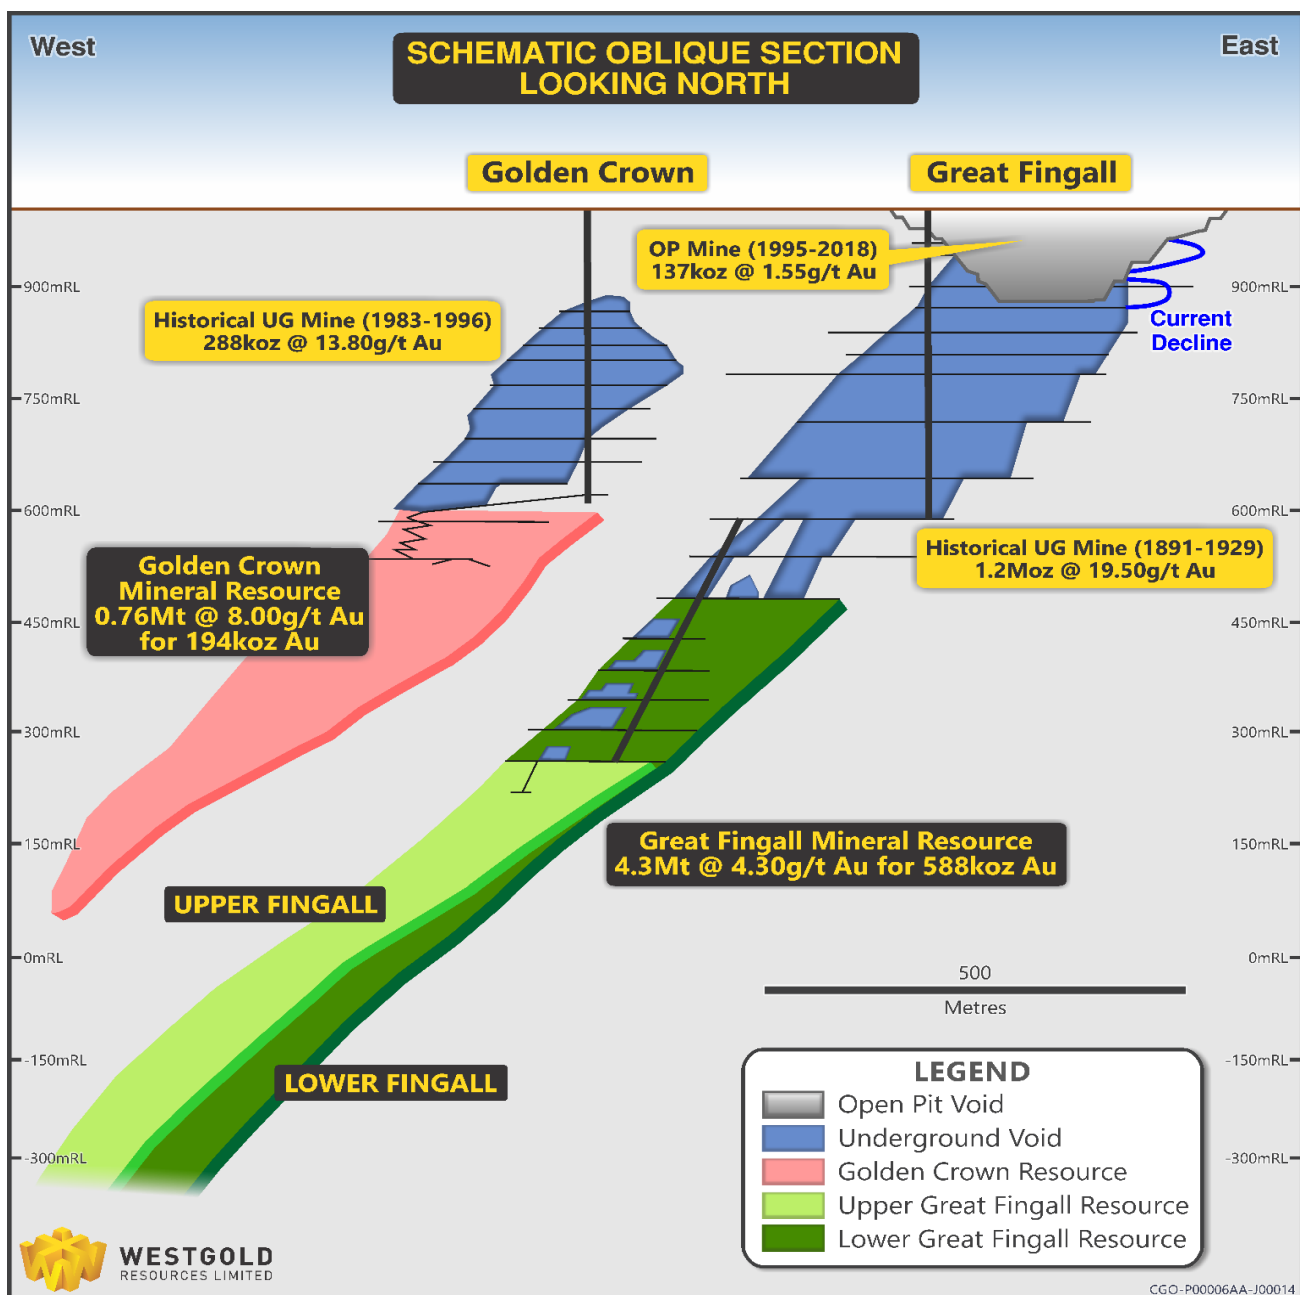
West

SCHEMATIC OBLIQUE SECTION LOOKING NORTH

East

Golden Crown

Great Fingall

OP Mine (1995-2018)
137koz @ 1.55g/t Au

900mRL

900mRL

Historical UG Mine (1983-1996)
288koz @ 13.80g/t Au

Current Decline

750mRL

750mRL

600mRL

600mRL

Historical UG Mine (1891-1929)
1.2Moz @ 19.50g/t Au

Golden Crown Mineral Resource
0.76Mt @ 8.00g/t Au for 194koz Au

450mRL

450mRL

300mRL

300mRL

150mRL

150mRL

Great Fingall Mineral Resource
4.3Mt @ 4.30g/t Au for 588koz Au

UPPER FINGALL

0mRL

0mRL

500

Metres

-150mRL

-150mRL

LOWER FINGALL

LEGEND
Open Pit Void
Underground Void
Golden Crown Resource
Upper Great Fingall Resource
Lower Great Fingall Resource

-300mRL

-300mRL

WESTGOLD
RESOURCES LIMITED

CGO-P00006AA-J00014